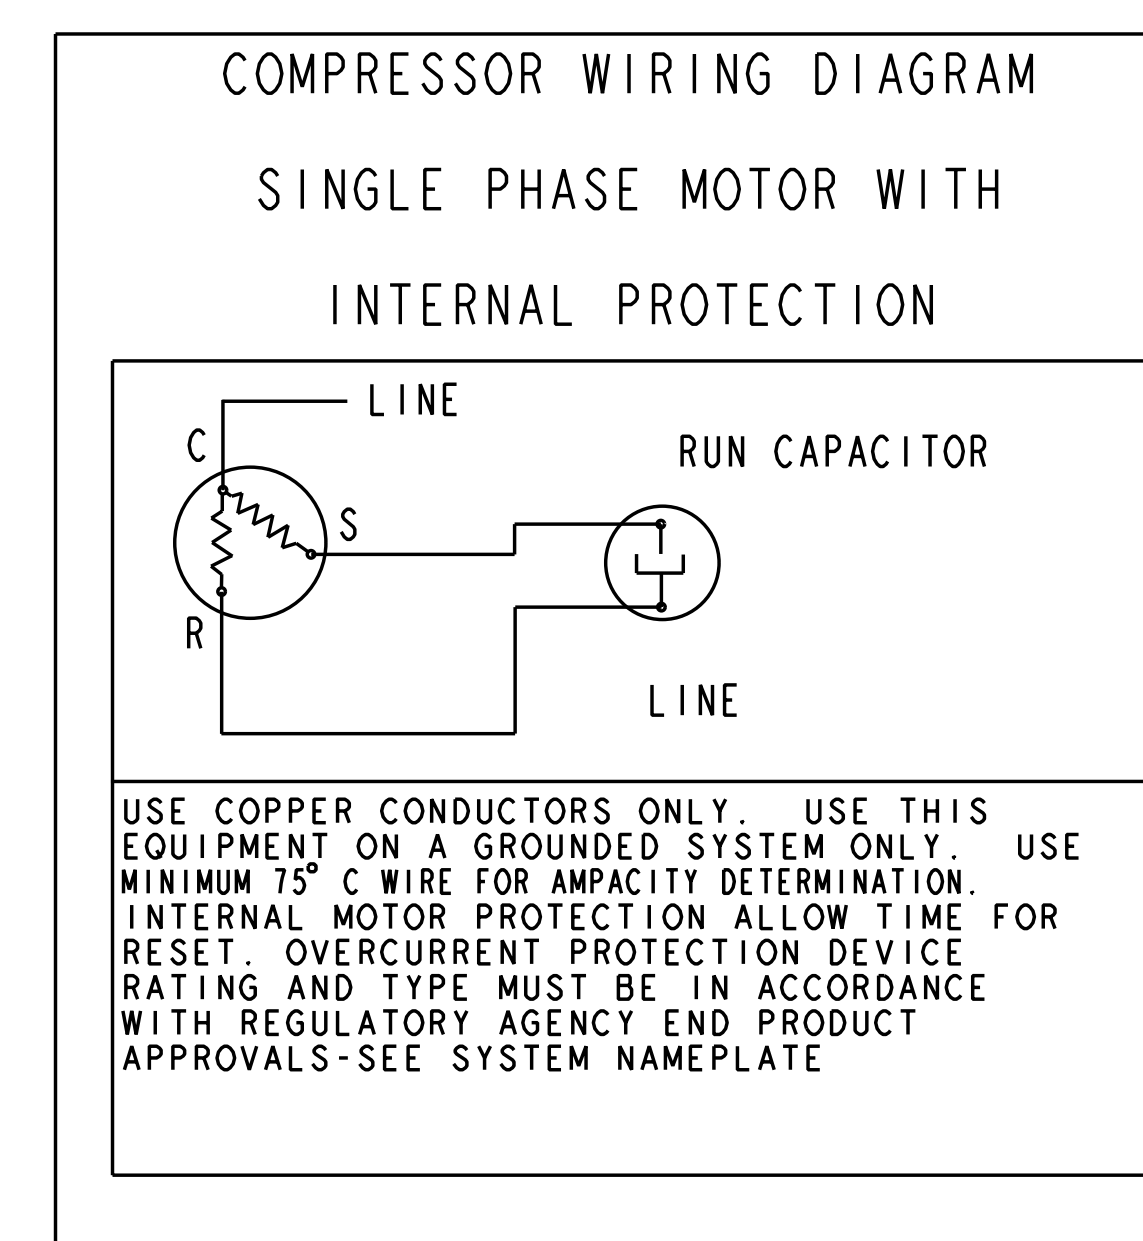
COMPRESSOR WIRING DIAGRAM

SINGLE PHASE MOTOR WITH

INTERNAL PROTECTION

LINE

C

S

R

RUN CAPACITOR

LINE

USE COPPER CONDUCTORS ONLY. USE THIS EQUIPMENT ON A GROUNDED SYSTEM ONLY. USE MINIMUM 75° C WIRE FOR AMPACITY DETERMINATION. INTERNAL MOTOR PROTECTION ALLOW TIME FOR RESET. OVERCURRENT PROTECTION DEVICE RATING AND TYPE MUST BE IN ACCORDANCE WITH REGULATORY AGENCY END PRODUCT APPROVALS-SEE SYSTEM NAMEPLATE